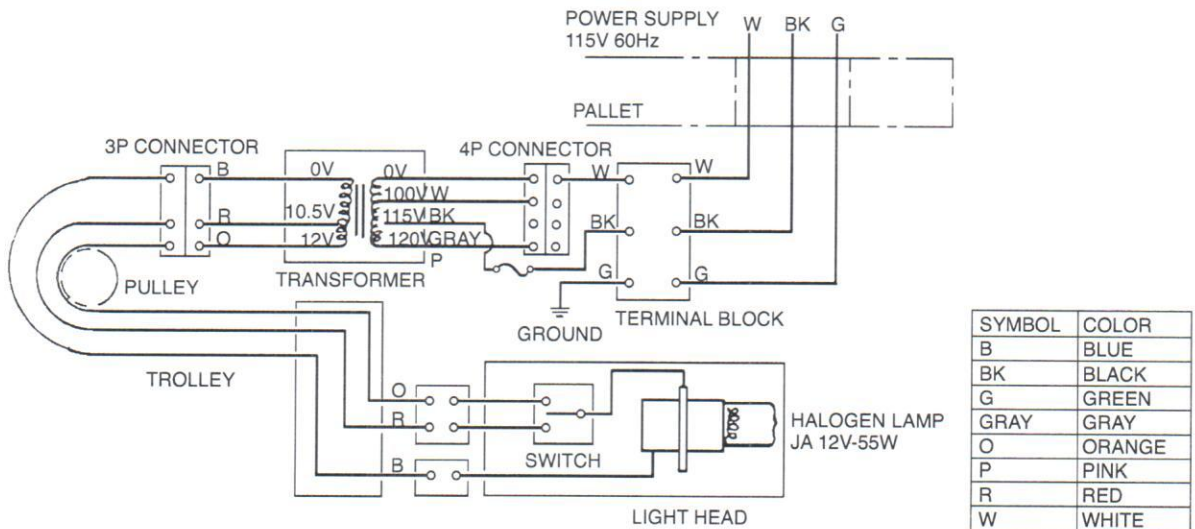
POWER SUPPLY
115V 60Hz

W BK G

PALLET

3P CONNECTOR

B

R

O

0V

10.5V

12V

0V

100V W

115V BK

120V GRAY

P

TRANSFORMER

4P CONNECTOR

W

BK

G

W

BK

G

TERMINAL BLOCK

GROUND

PULLEY

TROLLEY

O

R

B

SWITCH

LIGHT HEAD

HALOGEN LAMP
JA 12V-55W

| SYMBOL | COLOR |
|---|---|
| B | BLUE |
| BK | BLACK |
| G | GREEN |
| GRAY | GRAY |
| O | ORANGE |
| P | PINK |
| R | RED |
| W | WHITE |